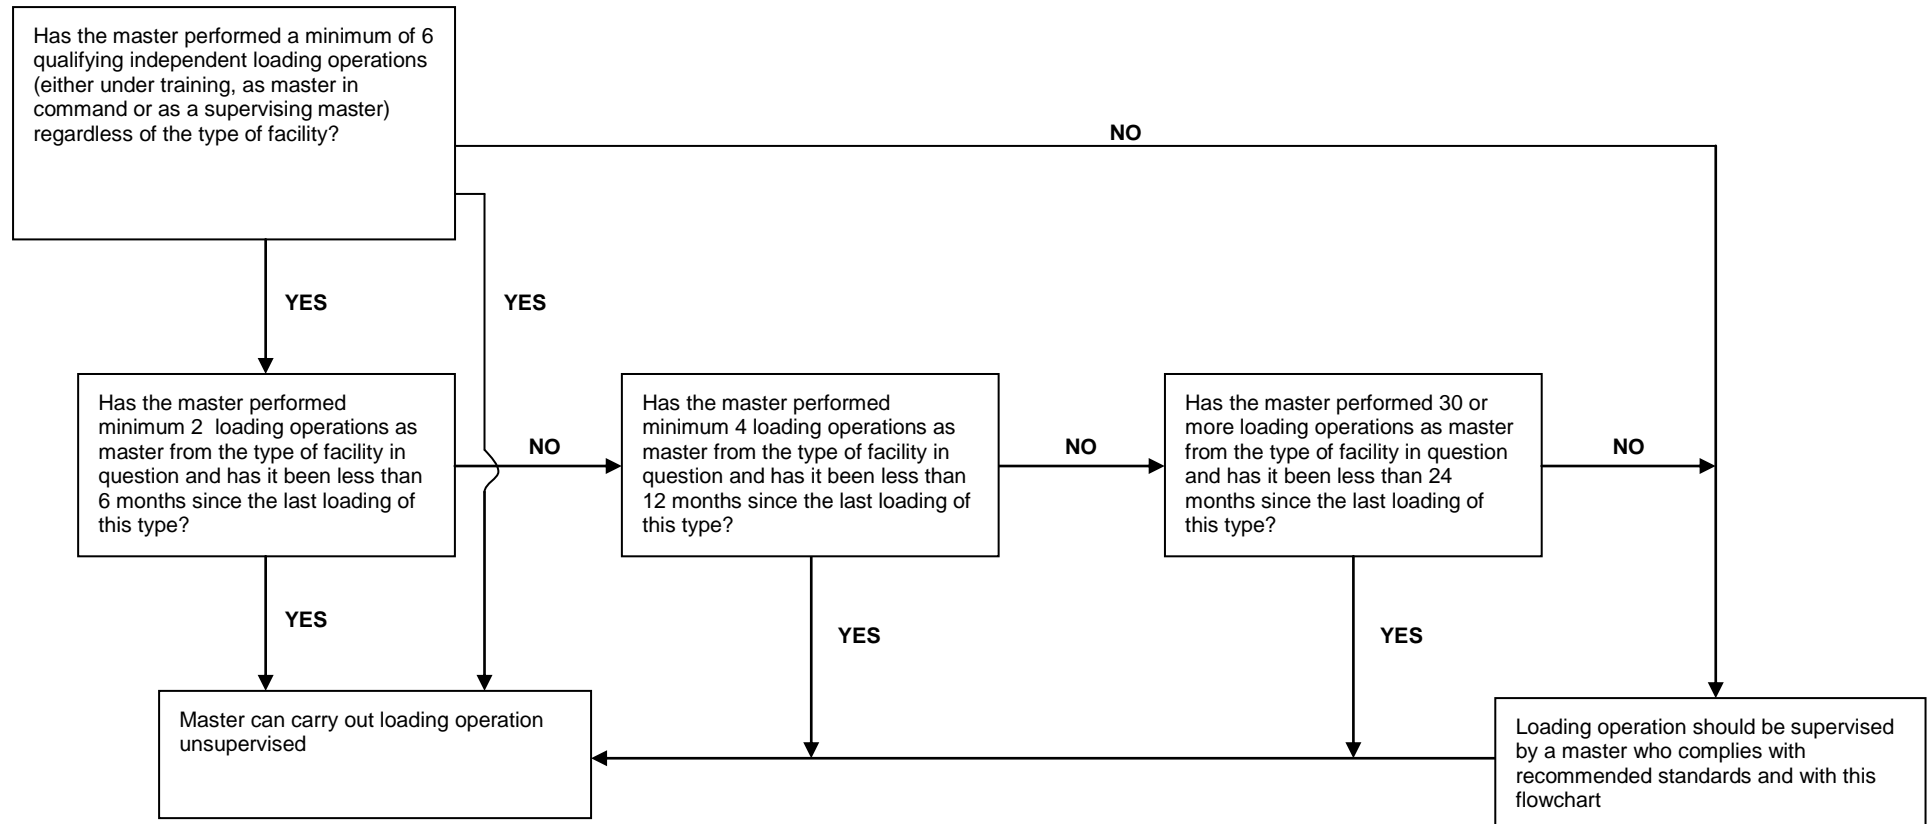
Has the master performed a minimum of 6 qualifying independent loading operations (either under training, as master in command or as a supervising master) regardless of the type of facility?

NO

YES

YES

Has the master performed minimum 2 loading operations as master from the type of facility in question and has it been less than 6 months since the last loading of this type?

NO

Has the master performed minimum 4 loading operations as master from the type of facility in question and has it been less than 12 months since the last loading of this type?

NO

Has the master performed 30 or more loading operations as master from the type of facility in question and has it been less than 24 months since the last loading of this type?

NO

YES

YES

YES

Master can carry out loading operation unsupervised

Loading operation should be supervised by a master who complies with recommended standards and with this flowchart